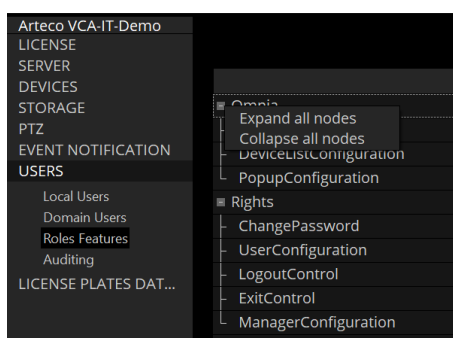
Arteco VCA-IT-Demo
LICENSE
SERVER
DEVICES
STORAGE
PTZ
EVENT NOTIFICATION
USERS
Local Users
Domain Users
Roles Features
Auditing
LICENSE PLATES DAT...

Omnia
Expand all nodes
Collapse all nodes
DeviceListConfiguration
PopupConfiguration
Rights
ChangePassword
UserConfiguration
LogoutControl
ExitControl
ManagerConfiguration